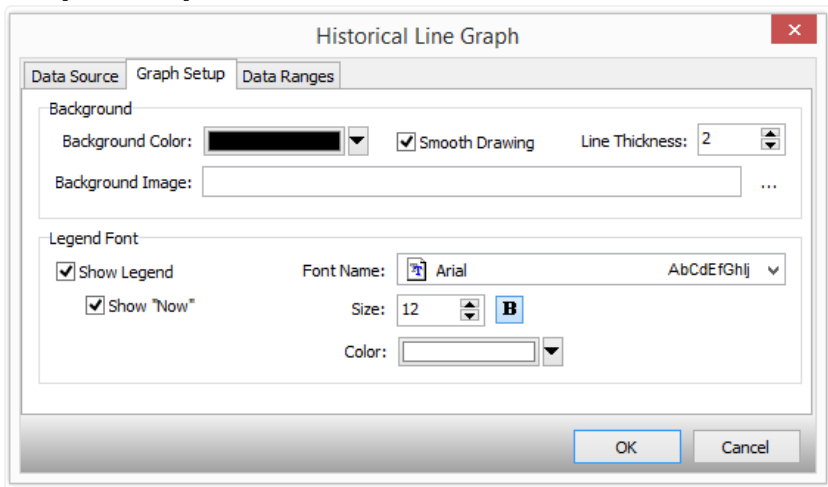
Historical Line Graph

Data Source
Graph Setup
Data Ranges

Background

Background Color:
Smooth Drawing
Line Thickness: 2

Background Image:
...

Legend Font

Show Legend
Show "Now"

Font Name: Arial AbCdEfGhIj

Size: 12
B

Color:

OK
Cancel